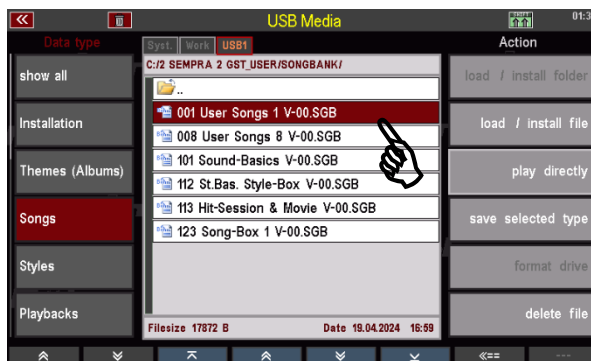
USB Media

01:3

Data type

Syst. Work USB1

Action

C:/2 SEMPRA 2 GST_USER/SONGBANK/

show all

..

load / install folder

Installation

001 User Songs 1 V-00.SGB

load / install file

008 User Songs 8 V-00.SGB

Themes (Albums)

101 Sound-Basics V-00.SGB

play directly

112 St.Bas. Style-Box V-00.SGB

Songs

113 Hit-Session & Movie V-00.SGB

save selected type

123 Song-Box 1 V-00.SGB

Styles

format drive

Playbacks

delete file

Filesize 17872 B

Date 19.04.2024 16:59

«==